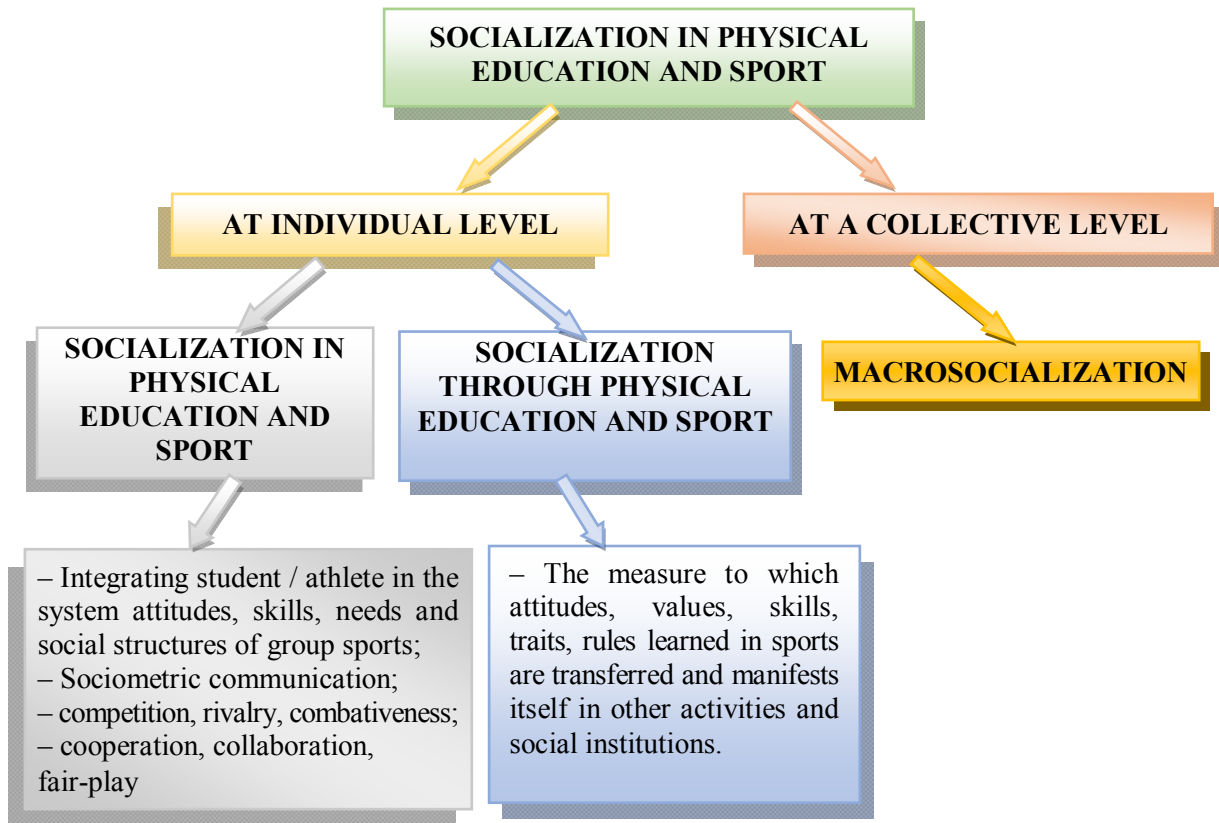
SOCIALIZATION IN PHYSICAL EDUCATION AND SPORT

AT INDIVIDUAL LEVEL

AT A COLLECTIVE LEVEL

SOCIALIZATION IN PHYSICAL EDUCATION AND SPORT

SOCIALIZATION THROUGH PHYSICAL EDUCATION AND SPORT

MACROSOCIALIZATION

– Integrating student / athlete in the system attitudes, skills, needs and social structures of group sports;
– Sociometric communication;
– competition, rivalry, combativeness;
– cooperation, collaboration, fair-play

– The measure to which attitudes, values, skills, traits, rules learned in sports are transferred and manifests itself in other activities and social institutions.